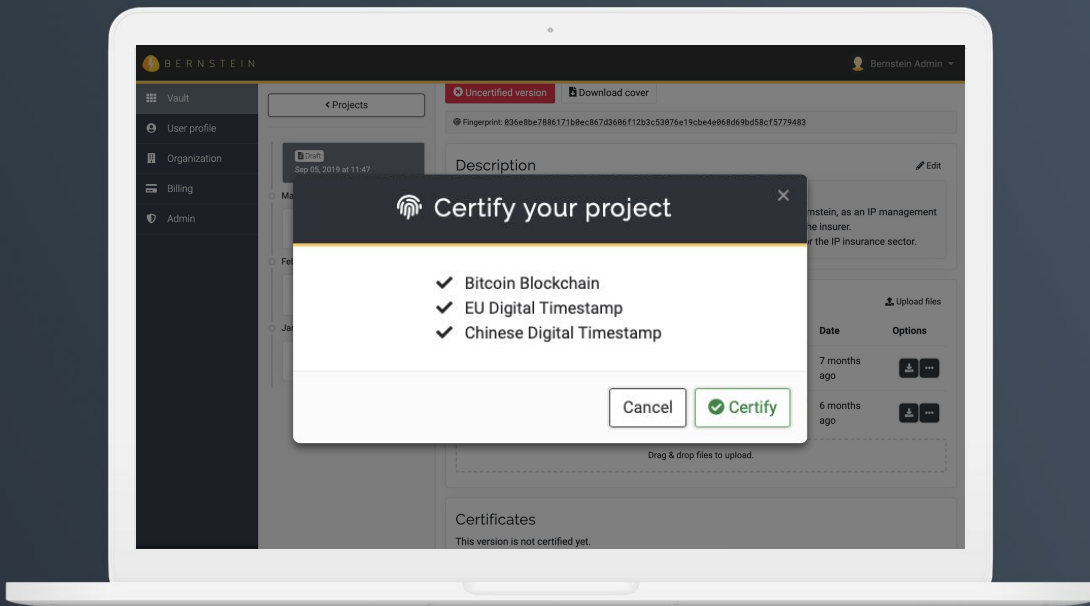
BERNSTEIN

Bernstein Admin

Vault
User profile
Organization
Billing
Admin

< Projects

Draft
Sep 05, 2019 at 11:47

Ma
Fe
Ja

Uncertified version
Download cover

Fingerprint: 036e8be7886171b0ec867d3606f12b3c53076e19cbe4e068d69bd58cf5779483

Description
Edit

rnstein, as an IP management
he insurer.
the IP insurance sector.

Upload files

Date
Options

7 months ago

6 months ago

Drag & drop files to upload.

Certificates
This version is not certified yet.

Certify your project

Bitcoin Blockchain
EU Digital Timestamp
Chinese Digital Timestamp

Cancel
Certify